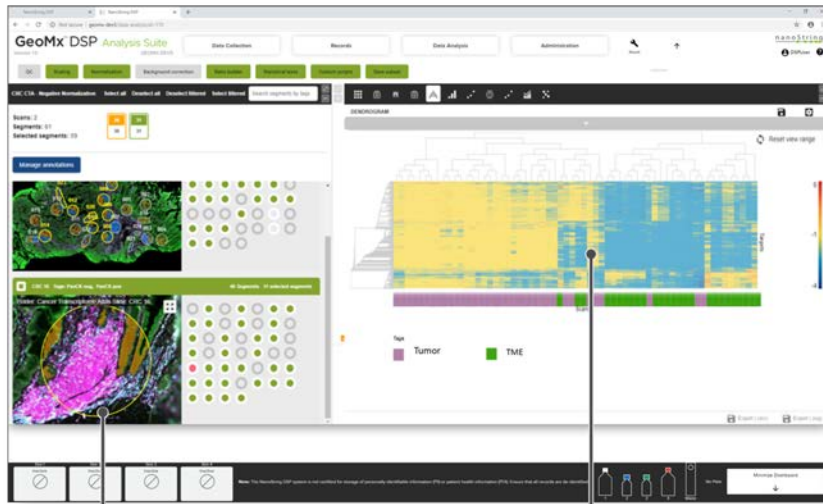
GeoMx DSP Analysis Suite

Data Collection

Records

Data Analysis

Administration

nanoString

QC

Scaling

Normalization

Background correction

Data subset

Statistical tests

Custom scripts

Data subset

CSC CTA - Negative Normalization

Select all

Deselect all

Deselect filtered

Select filtered

Scans: 2

Segments: 61

Selected segments: 59

Manage annotations

Probe: Cancer Transcriptome Atlas Slide: CSC SL

DENDROGRAM

Reset view range

Tags

Tumor

TME

Minimize Dashboard